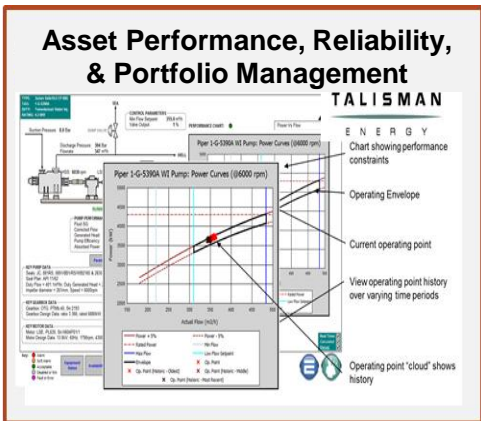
Asset Performance, Reliability, & Portfolio Management

TALISMAN
ENERGY

Piper 1-G-S390A WI Pump: Power Curves (@6000 rpm)

Chart showing performance constraints

Operating Envelope

Current operating point

View operating point history over varying time periods

Operating point "cloud" shows history

CONTROL PARAMETERS

PERFORMANCE CHART

Suction Pressure

Discharge Pressure

PUMP PERFORMANCE

KEY PUMP DATA

KEY GEARBOX DATA

KEY MOTOR DATA

Actual Flow (m3/h)

Power + 5%

Power - 5%

Rated Power

Min Flow

Max Flow

Low Flow Setpoint

Envelope

Op. Point

Key